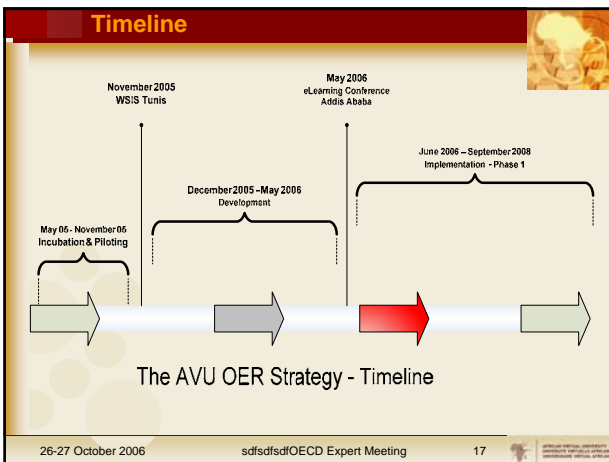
Timeline

November 2005
WSIS Tunis

May 2006
eLearning Conference
Addis Ababa

June 2006 – September 2008
Implementation - Phase 1

December 2005 – May 2006
Development

May 05 - November 05
Incubation & Piloting

The AVU OER Strategy - Timeline

26-27 October 2006 sdfsdfsdfOECD Expert Meeting 17

AFRICAN VIRTUAL UNIVERSITY
UNIVERSITE VIRTUELLE AFRICAINE
UNIVERSIDADE VIRTUAL AFRICANA